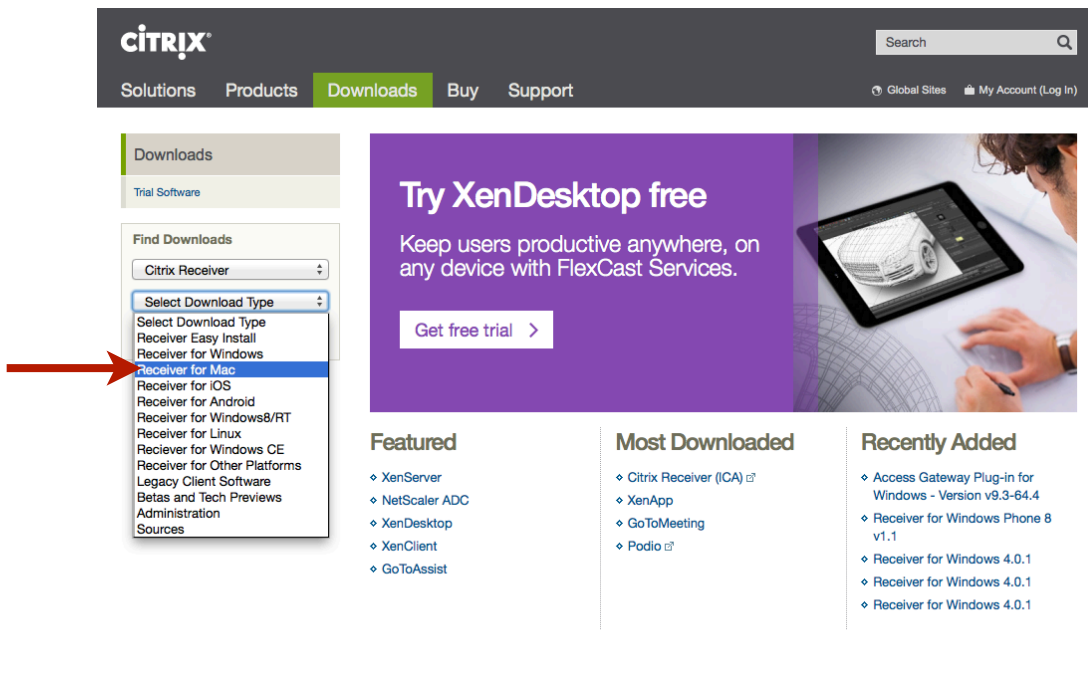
CiTRIX

Search

Solutions Products Downloads Buy Support

Global Sites My Account (Log In)

Downloads

Trial Software

Find Downloads

Citrix Receiver

Select Download Type

Select Download Type
Receiver Easy Install
Receiver for Windows
Receiver for Mac
Receiver for iOS
Receiver for Android
Receiver for Windows8/RT
Receiver for Linux
Receiver for Windows CE
Receiver for Other Platforms
Legacy Client Software
Betas and Tech Previews
Administration
Sources

Try XenDesktop free

Keep users productive anywhere, on any device with FlexCast Services.

Get free trial

Featured

XenServer
NetScaler ADC
XenDesktop
XenClient
GoToAssist

Most Downloaded

Citrix Receiver (ICA)
XenApp
GoToMeeting
Podio

Recently Added

Access Gateway Plug-in for Windows - Version v9.3-64.4
Receiver for Windows Phone 8 v1.1
Receiver for Windows 4.0.1
Receiver for Windows 4.0.1
Receiver for Windows 4.0.1